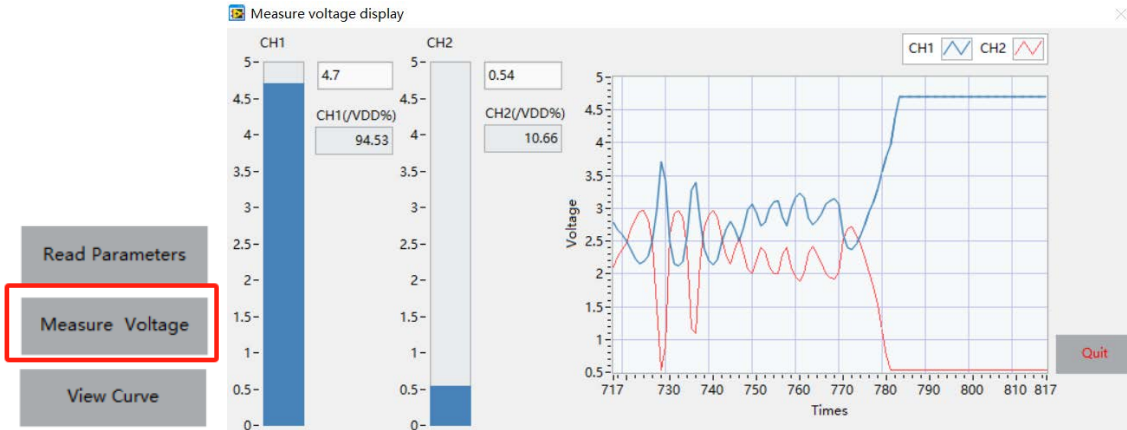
Measure voltage display

Read Parameters

Measure Voltage

View Curve

CH1

5
4.5
4
3.5
3
2.5
2
1.5
1
0.5
0

4.7

CH1(/VDD%)

94.53

CH2

5
4.5
4
3.5
3
2.5
2
1.5
1
0.5
0

0.54

CH2(/VDD%)

10.66

CH1 CH2

Voltage

5
4.5
4
3.5
3
2.5
2
1.5
1
0.5

717 720 730 740 750 760 770 780 790 800 810 817

Times

Quit